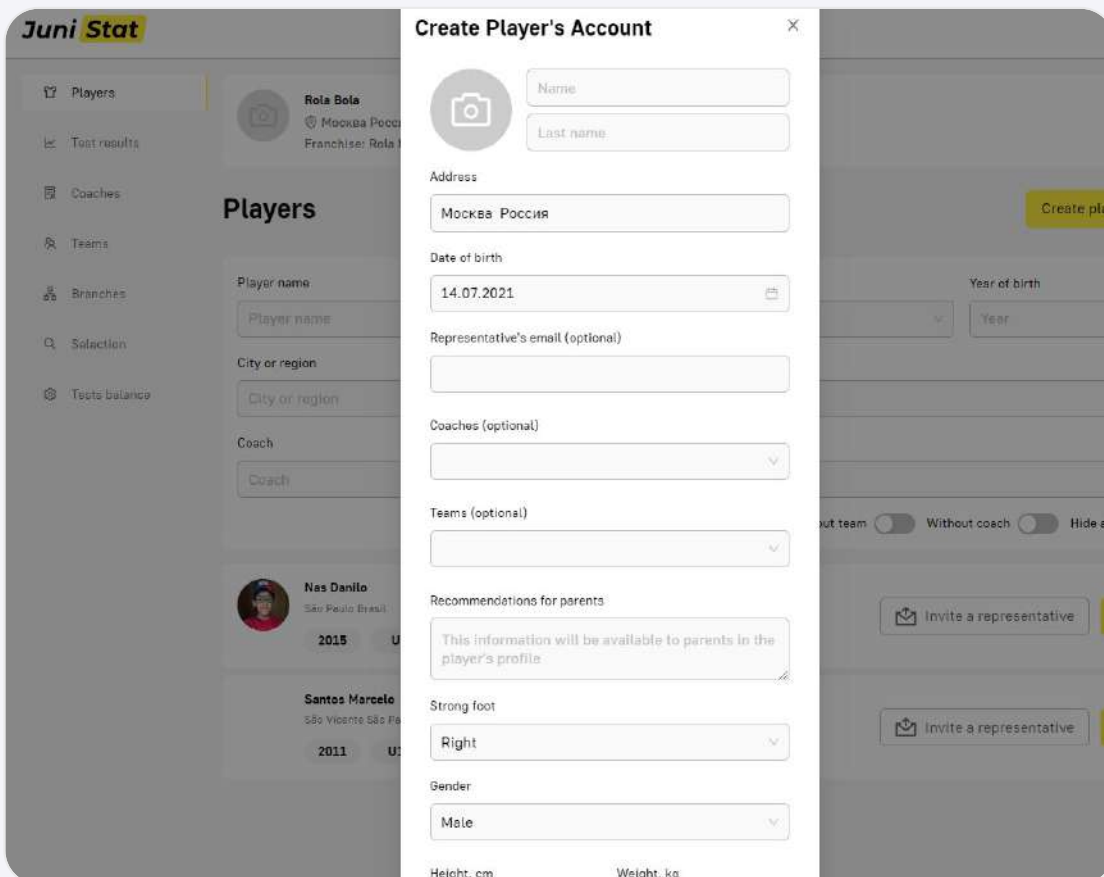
Juni Stat

Players
Test results
Coaches
Teams
Branches
Selection
Tests balance

Rola Bola
Москва Росс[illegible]
Franchise: Rola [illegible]

Players

Create pl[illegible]

Player name
Player name
Year of birth
Year
City or region
City or region
Coach
Coach

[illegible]ut team
Without coach
Hide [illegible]

Nas Danilo
São Paulo Brasil
2015
U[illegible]

Invite a representative

Santos Marcelo
São Vicente São Pa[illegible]
2011
U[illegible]

Invite a representative

Create Player's Account
×
Name
Last name
Address
Москва Россия
Date of birth
14.07.2021
Representative's email (optional)
Coaches (optional)
Teams (optional)
Recommendations for parents
This information will be available to parents in the player's profile
Strong foot
Right
Gender
Male
Height, cm
Weight, kg